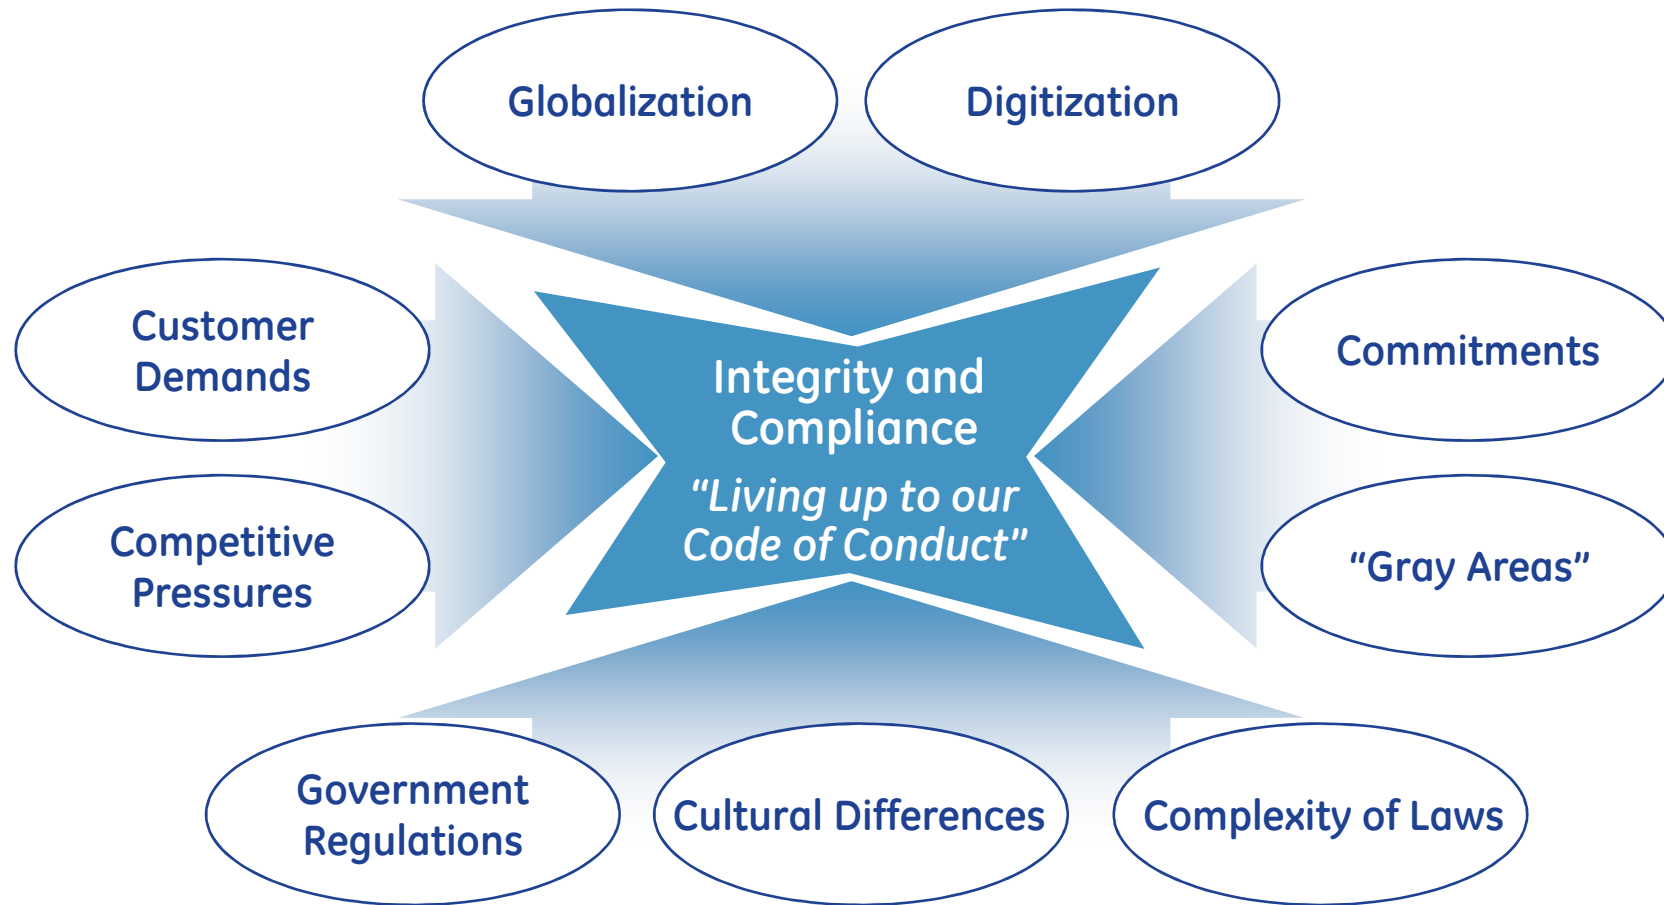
Globalization

Digitization

Customer Demands

Commitments

Integrity and Compliance

"Living up to our Code of Conduct"

Competitive Pressures

"Gray Areas"

Government Regulations

Cultural Differences

Complexity of Laws